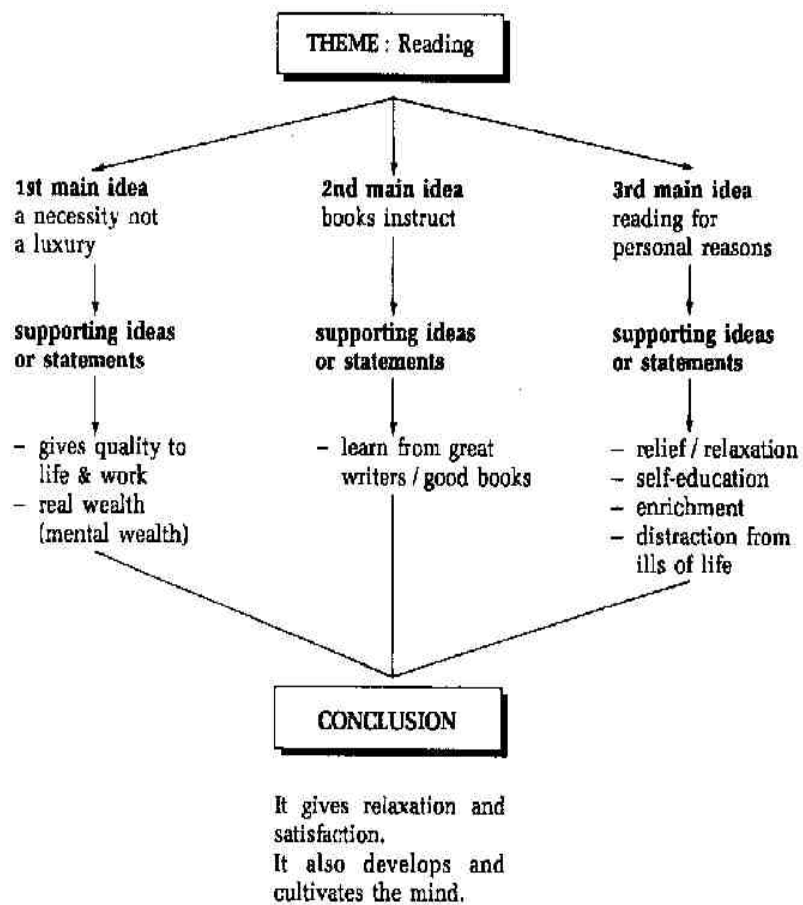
THEME : Reading

1st main idea
a necessity not a luxury

supporting ideas or statements

- gives quality to life & work
- real wealth (mental wealth)

2nd main idea
books instruct

supporting ideas or statements

- learn from great writers / good books

3rd main idea
reading for personal reasons

supporting ideas or statements

- relief / relaxation
- self-education
- enrichment
- distraction from ills of life

CONCLUSION

It gives relaxation and satisfaction.
It also develops and cultivates the mind.